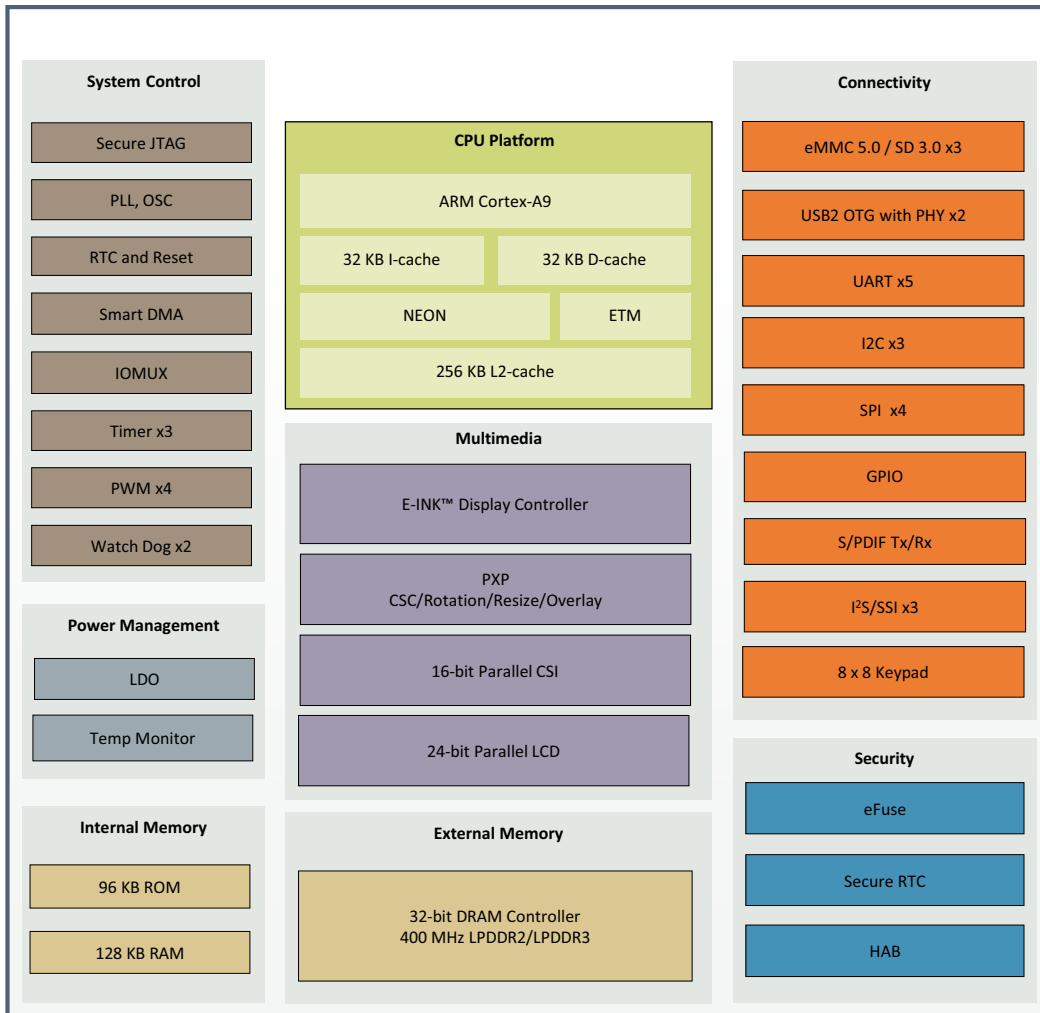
System Control

Secure JTAG

PLL, OSC

RTC and Reset

Smart DMA

IOMUX

Timer x3

PWM x4

Watch Dog x2

Power Management

LDO

Temp Monitor

Internal Memory

96 KB ROM

128 KB RAM

CPU Platform

ARM Cortex-A9

32 KB I-cache

32 KB D-cache

NEON

ETM

256 KB L2-cache

Multimedia

E-INK™ Display Controller

PXP
CSC/Rotation/Resize/Overlay

16-bit Parallel CSI

24-bit Parallel LCD

External Memory

32-bit DRAM Controller
400 MHz LPDDR2/LPDDR3

Connectivity

eMMC 5.0 / SD 3.0 x3

USB2 OTG with PHY x2

UART x5

I2C x3

SPI x4

GPIO

S/PDIF Tx/Rx

I$^2$S/SSI x3

8 x 8 Keypad

Security

eFuse

Secure RTC

HAB